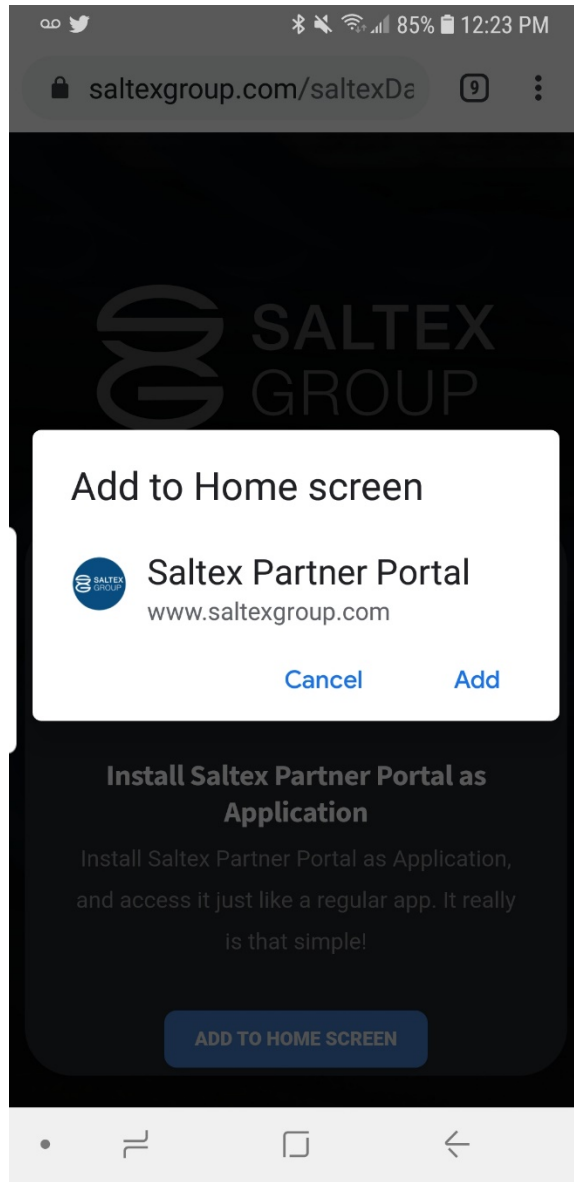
85% 12:23 PM

saltexgroup.com/saltexDa

9

SALTEX
GROUP

Add to Home screen

SALTEX
GROUP

Saltex Partner Portal
www.saltexgroup.com

Cancel

Add

Install Saltex Partner Portal as Application

Install Saltex Partner Portal as Application, and access it just like a regular app. It really is that simple!

ADD TO HOME SCREEN